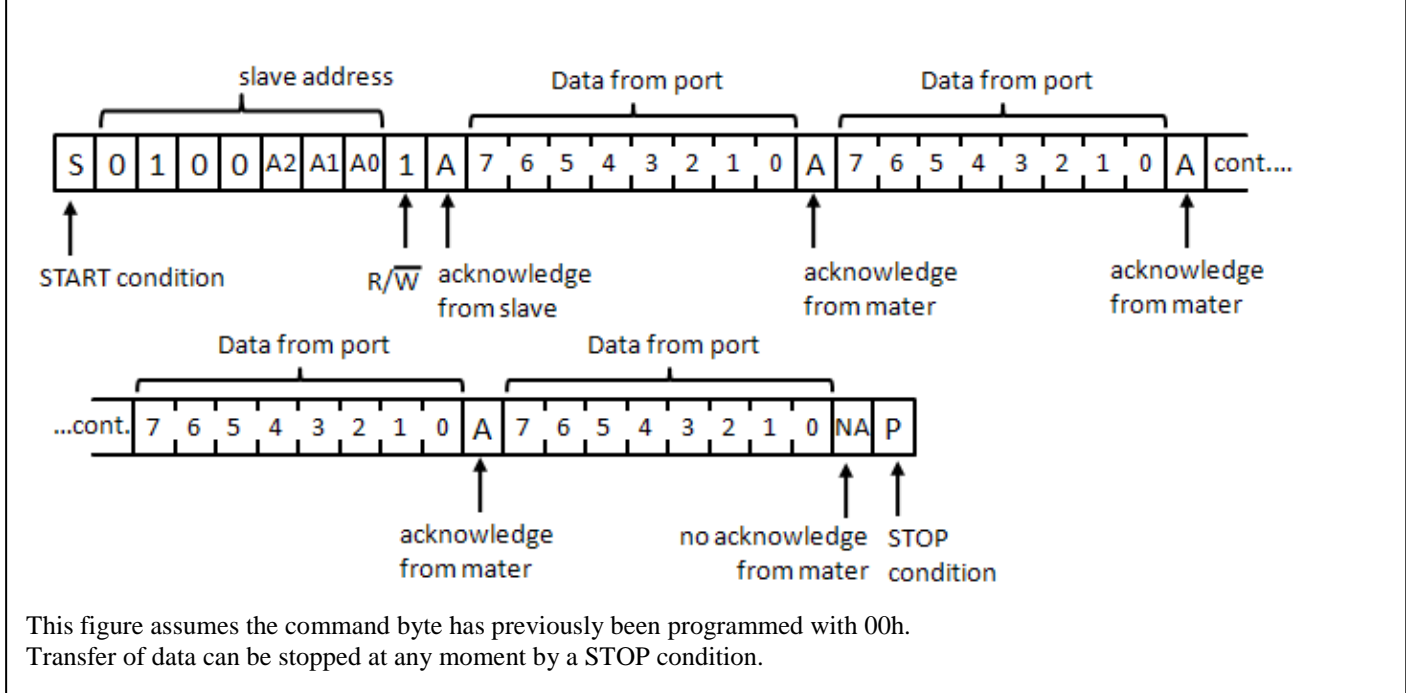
slave address

Data from port

Data from port

S 0 1 0 0 A2 A1 A0 1 A 7 6 5 4 3 2 1 0 A 7 6 5 4 3 2 1 0 A cont....

START condition

R/$\overline{W}$

acknowledge from slave

acknowledge from mater

acknowledge from mater

Data from port

Data from port

...cont. 7 6 5 4 3 2 1 0 A 7 6 5 4 3 2 1 0 NA P

acknowledge from mater

no acknowledge from mater

STOP condition

This figure assumes the command byte has previously been programmed with 00h.
Transfer of data can be stopped at any moment by a STOP condition.